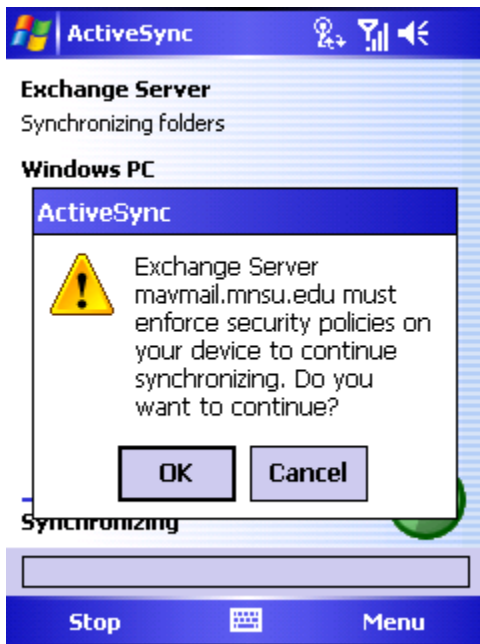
ActiveSync

Exchange Server
Synchronizing folders

Windows PC

ActiveSync

Exchange Server mavmail.mnsu.edu must enforce security policies on your device to continue synchronizing. Do you want to continue?

OK Cancel

Synchronizing

Stop Menu